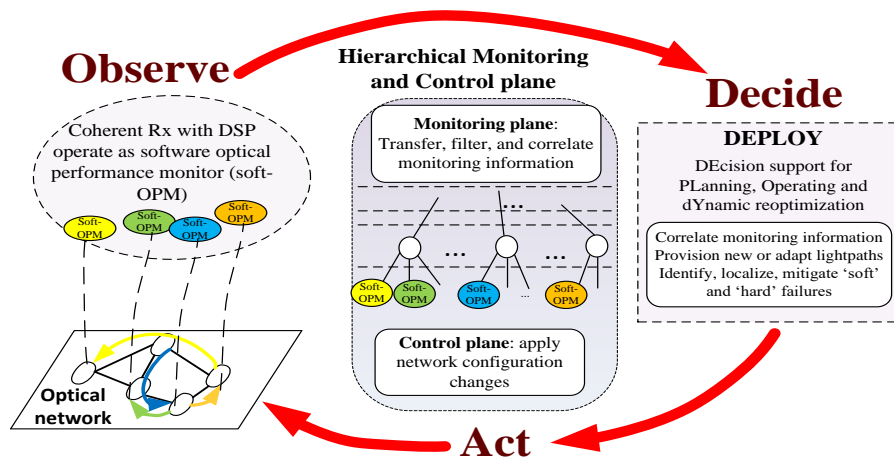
Observe

Hierarchical Monitoring and Control plane

Decide

Coherent Rx with DSP operate as software optical performance monitor (soft-OPM)

Soft-OPM

Soft-OPM

Soft-OPM

Soft-OPM

Monitoring plane: Transfer, filter, and correlate monitoring information

...

...

...

Soft-OPM

Soft-OPM

Soft-OPM

...

Soft-OPM

Control plane: apply network configuration changes

DEPLOY

DEcision support for PLanning, Operating and dYnamic reoptimization

Correlate monitoring information
Provision new or adapt lightpaths
Identify, localize, mitigate 'soft' and 'hard' failures

Optical network

Act